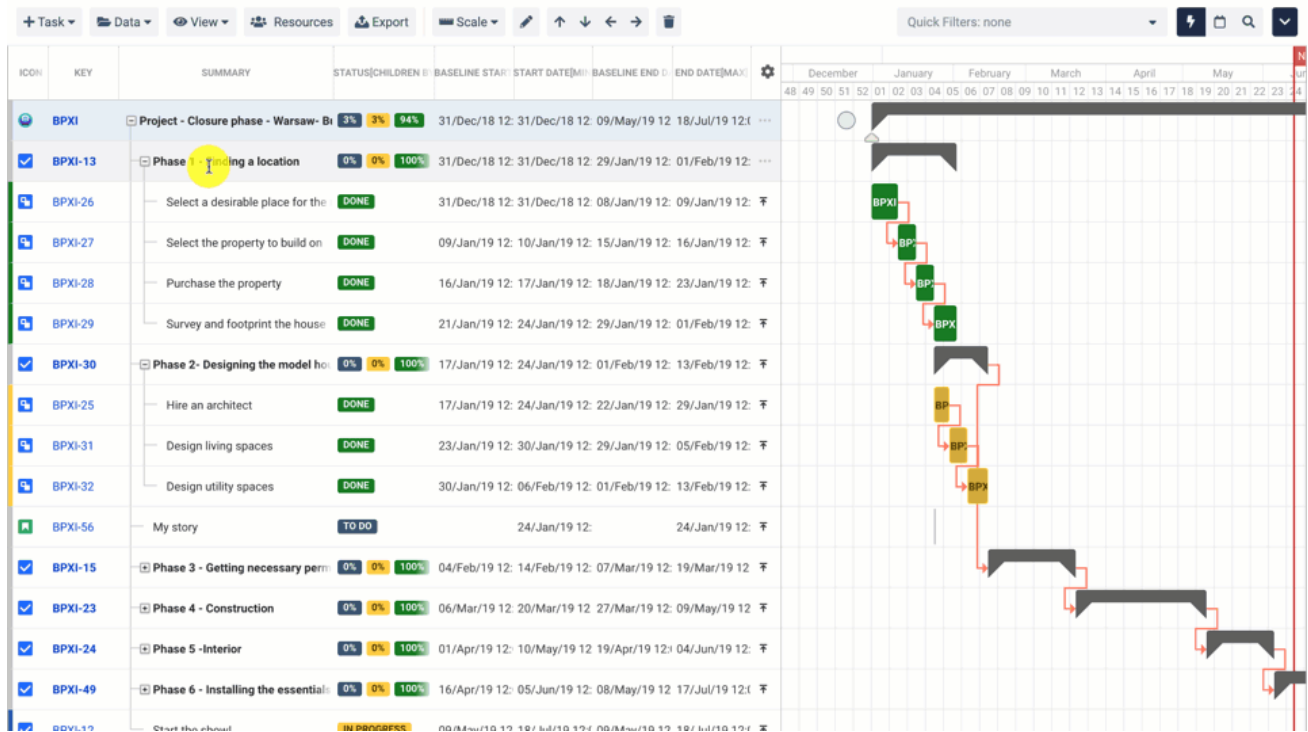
+ Task ▾ Data ▾ View ▾ Resources Export Scale ▾ Quick Filters: none

| ICON | KEY | SUMMARY | STATUS[CHILDREN B | BASELINE START | START DATE[MI | BASELINE END D | END DATE[MAX |
|---|---|---|---|---|---|---|---|
| | BPXI | Project - Closure phase - Warsaw- Bı | 3% 3% 94% | 31/Dec/18 12: | 31/Dec/18 12: | 09/May/19 12: | 18/Jul/19 12:( |
| | BPXI-13 | Phase 1 - Finding a location | 0% 0% 100% | 31/Dec/18 12: | 31/Dec/18 12: | 29/Jan/19 12: | 01/Feb/19 12: |
| | BPXI-26 | Select a desirable place for the | DONE | 31/Dec/18 12: | 31/Dec/18 12: | 08/Jan/19 12: | 09/Jan/19 12: |
| | BPXI-27 | Select the property to build on | DONE | 09/Jan/19 12: | 10/Jan/19 12: | 15/Jan/19 12: | 16/Jan/19 12: |
| | BPXI-28 | Purchase the property | DONE | 16/Jan/19 12: | 17/Jan/19 12: | 18/Jan/19 12: | 23/Jan/19 12: |
| | BPXI-29 | Survey and footprint the house | DONE | 21/Jan/19 12: | 24/Jan/19 12: | 29/Jan/19 12: | 01/Feb/19 12: |
| | BPXI-30 | Phase 2- Designing the model hoı | 0% 0% 100% | 17/Jan/19 12: | 24/Jan/19 12: | 01/Feb/19 12: | 13/Feb/19 12: |
| | BPXI-25 | Hire an architect | DONE | 17/Jan/19 12: | 24/Jan/19 12: | 22/Jan/19 12: | 29/Jan/19 12: |
| | BPXI-31 | Design living spaces | DONE | 23/Jan/19 12: | 30/Jan/19 12: | 29/Jan/19 12: | 05/Feb/19 12: |
| | BPXI-32 | Design utility spaces | DONE | 30/Jan/19 12: | 06/Feb/19 12: | 01/Feb/19 12: | 13/Feb/19 12: |
| | BPXI-56 | My story | TO DO | | 24/Jan/19 12: | | 24/Jan/19 12: |
| | BPXI-15 | Phase 3 - Getting necessary perm | 0% 0% 100% | 04/Feb/19 12: | 14/Feb/19 12: | 07/Mar/19 12: | 19/Mar/19 12 |
| | BPXI-23 | Phase 4 - Construction | 0% 0% 100% | 06/Mar/19 12: | 20/Mar/19 12: | 27/Mar/19 12: | 09/May/19 12 |
| | BPXI-24 | Phase 5 -Interior | 0% 0% 100% | 01/Apr/19 12: | 10/May/19 12: | 19/Apr/19 12:( | 04/Jun/19 12: |
| | BPXI-49 | Phase 6 - Installing the essentials | 0% 0% 100% | 16/Apr/19 12: | 05/Jun/19 12: | 08/May/19 12: | 17/Jul/19 12:( |
| | BPXI-12 | Start the show! | IN PROGRESS | 09/May/19 12: | 18/Jul/19 12:( | 09/May/19 12: | 18/Jul/19 12: |

December January February March April May Jun
48 49 50 51 52 01 02 03 04 05 06 07 08 09 10 11 12 13 14 15 16 17 18 19 20 21 22 23 24

BPXI BPX BP: BPX BP BP: BPX